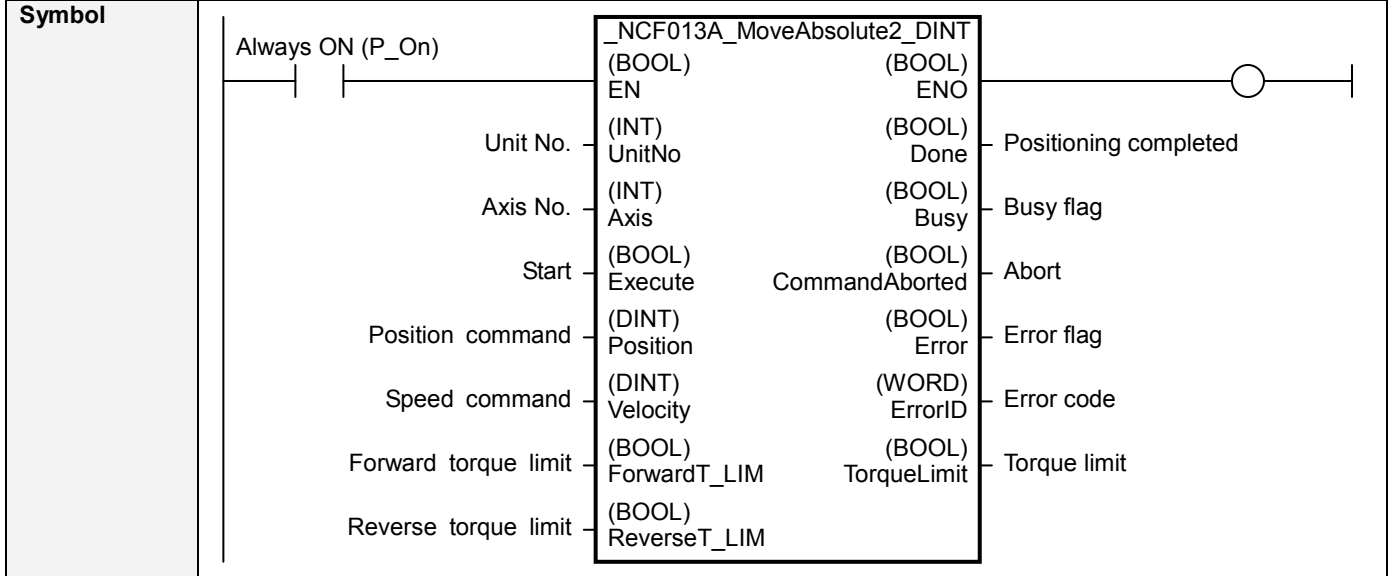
Symbol

Always ON (P_On)

_NCF013A_MoveAbsolute2_DINT

(BOOL) EN
(BOOL) ENO

Unit No. – (INT) UnitNo
(BOOL) Done – Positioning completed

Axis No. – (INT) Axis
(BOOL) Busy – Busy flag

Start – (BOOL) Execute
(BOOL) CommandAborted – Abort

Position command – (DINT) Position
(BOOL) Error – Error flag

Speed command – (DINT) Velocity
(WORD) ErrorID – Error code

Forward torque limit – (BOOL) ForwardT_LIM
(BOOL) TorqueLimit – Torque limit

Reverse torque limit – (BOOL) ReverseT_LIM